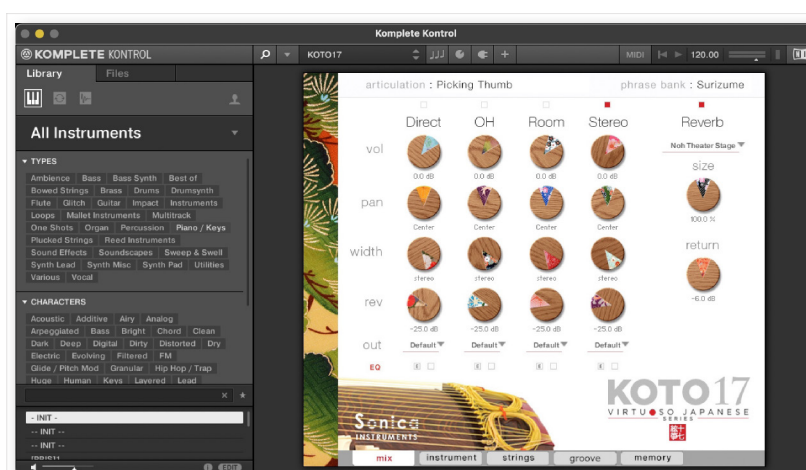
Komplete Kontrol

KOMPLETE KONTROL

KOTO17

MIDI 120.00

Library Files

All Instruments

TYPES

Ambience Bass Bass Synth Best of Bowed Strings Brass Drums Drumsynth Flute Glitch Guitar Impact Instruments Loops Mallet Instruments Multitrack One Shots Organ Percussion Piano / Keys Plucked Strings Reed Instruments Sound Effects Soundscapes Sweep & Swell Synth Lead Synth Misc Synth Pad Utilities Various Vocal

CHARACTERS

Acoustic Additive Airy Analog Arpeggiated Bass Bright Chord Clean Dark Deep Digital Dirty Distorted Dry Electric Evolving Filtered FM Glide / Pitch Mod Granular Hip Hop / Trap Huge Human Keys Layered Lead

- INIT -
-- INIT --
-- INIT --

EDIT

articulation : Picking Thumb

phrase bank : Surizume

Direct OH Room Stereo Reverb

Noh Theater Stage

vol

0.0 dB 0.0 dB 0.0 dB 0.0 dB

size

100.0 %

pan

Center Center Center Center

width

stereo stereo stereo stereo

return

-6.0 dB

rev

-25.0 dB -25.0 dB -25.0 dB -25.0 dB

out

Default Default Default Default

EQ

KOTO17

VIRTUOSO JAPANESE SERIES

Sonica INSTRUMENTS

mix instrument strings groove memory